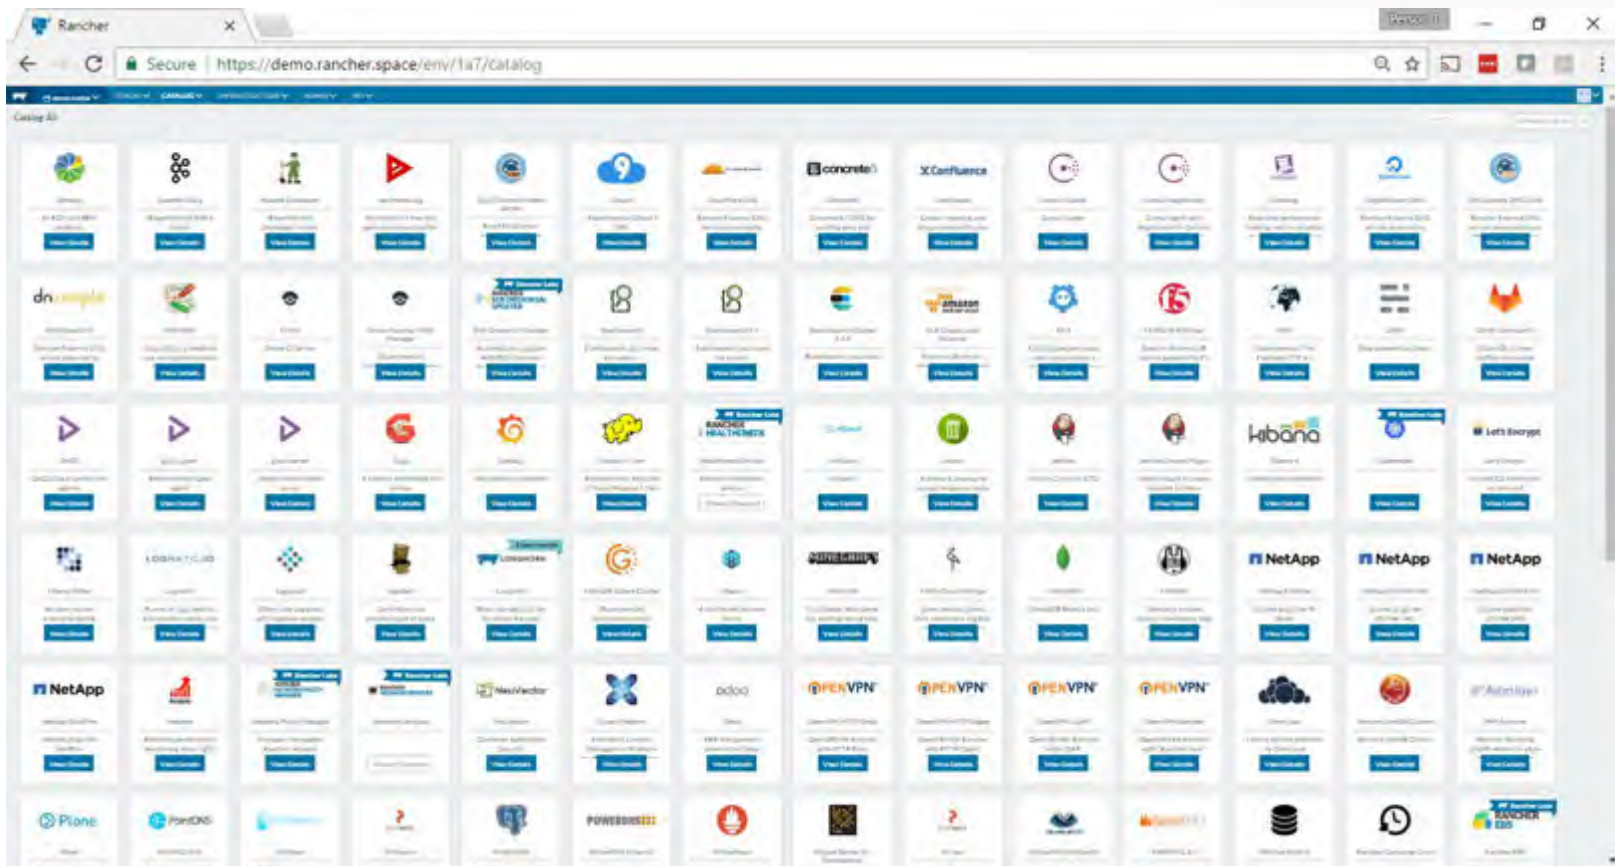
Rancher

Secure | https://demo.rancher.space/env/1a7/catalog

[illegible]

concrete5

Confluence

drupal

amazon

kibana

Let's Encrypt

RANCHER HEALTHCHECK

LOGMATIC.IO

LONGHORN

NetApp

NetApp

NetApp

NetApp

NeuVector

odoo

OPENVPN

OPENVPN

OPENVPN

OPENVPN

Plone

PowerDNS

POWERDNS

RANCHER EBS

View Details